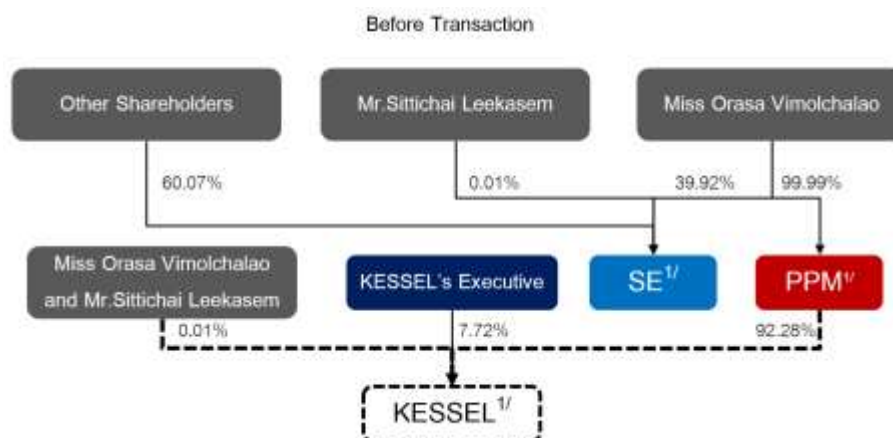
Before Transaction

Other Shareholders

Mr.Sittichai Leekasem

Miss Orasa Vimolchalao

60.07%

0.01%

39.92%

99.99%

Miss Orasa Vimolchalao and Mr.Sittichai Leekasem

KESSEL's Executive

SE$^{1/}$

PPM$^{1/}$

0.01%

7.72%

92.28%

KESSEL$^{1/}$